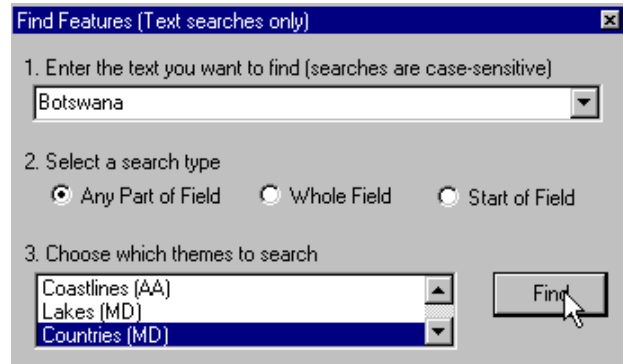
Find Features (Text searches only)

1. Enter the text you want to find (searches are case-sensitive)

Botswana

2. Select a search type

Any Part of Field
Whole Field
Start of Field

3. Choose which themes to search

Coastlines (AA)
Lakes (MD)
Countries (MD)

Find